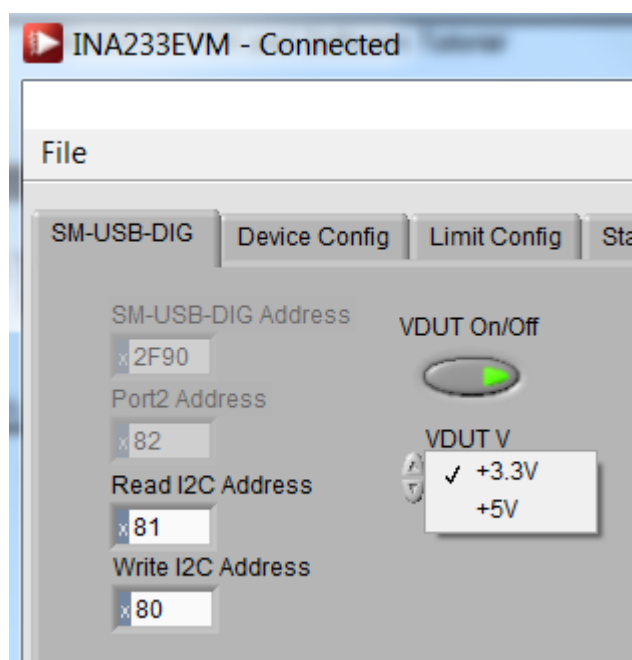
INA233EVM - Connected

File

SM-USB-DIG | Device Config | Limit Config | Sta

SM-USB-DIG Address
x 2F90

Port2 Address
x 82

Read I2C Address
x 81

Write I2C Address
x 80

VDUT On/Off

VDUT V
✓ +3.3V
+5V